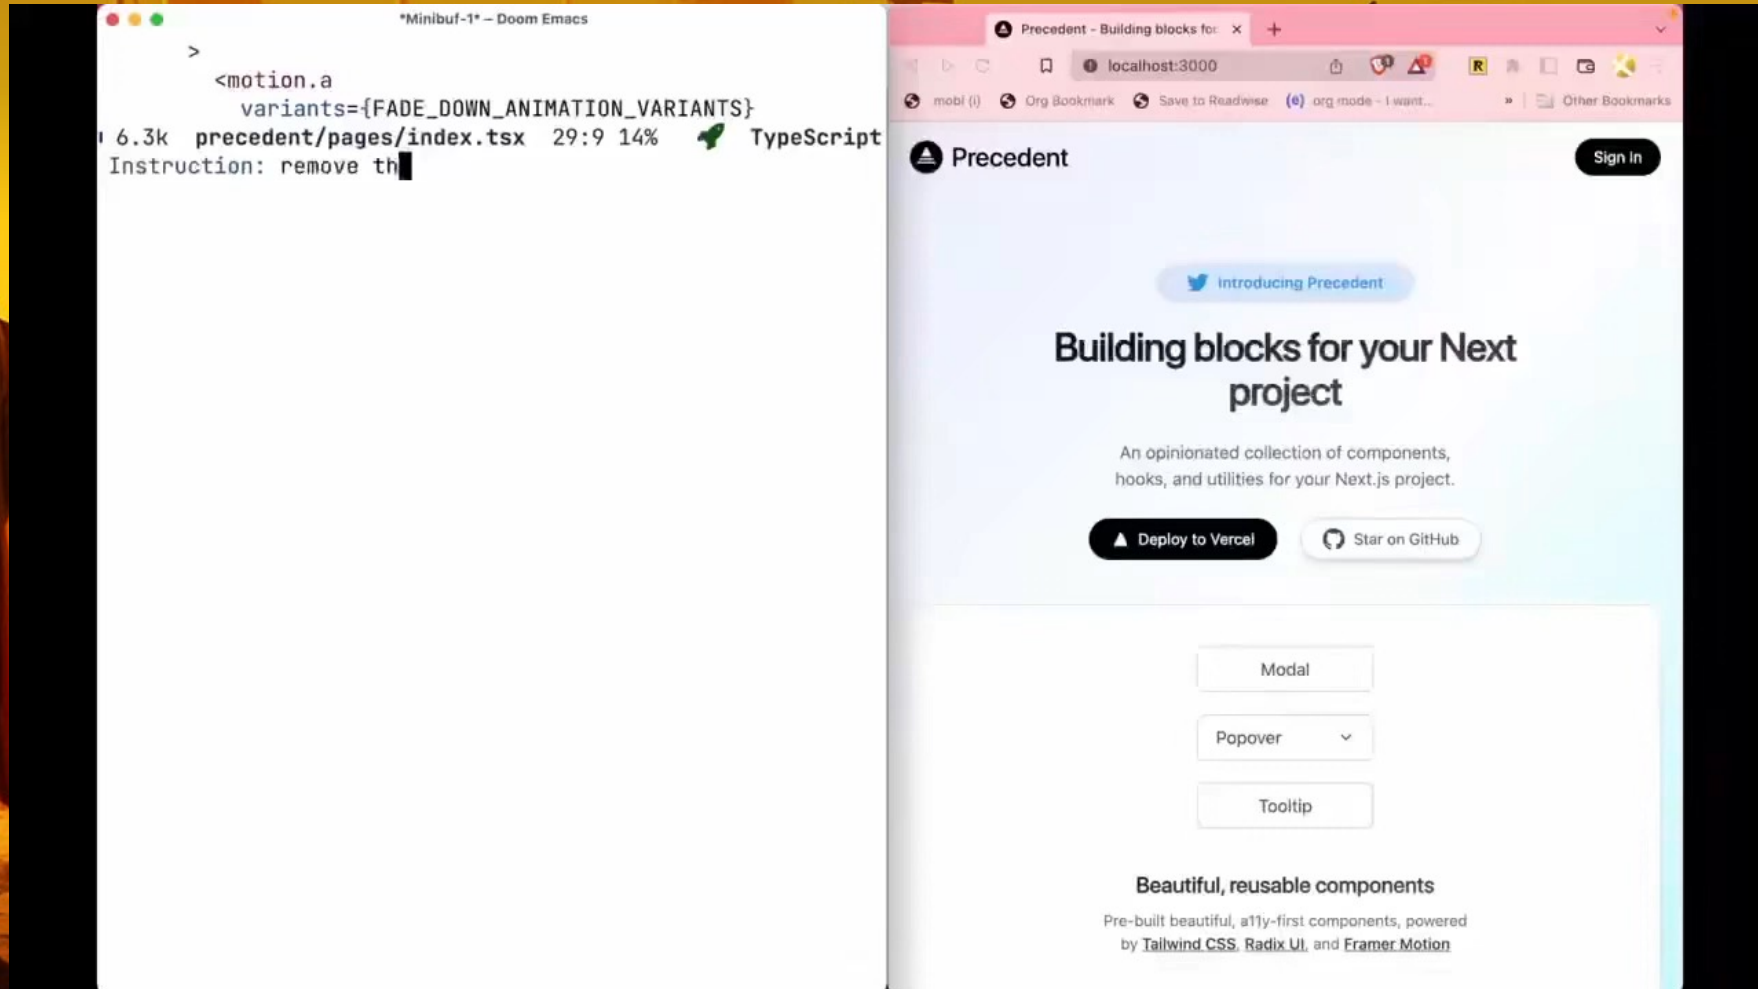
*Minibuf-1* – Doom Emacs

>
<motion.a
variants={FADE_DOWN_ANIMATION_VARIANTS}
6.3k precedent/pages/index.tsx 29:9 14% TypeScript
Instruction: remove th

Precedent - Building blocks for ×
localhost:3000
mobi (i) Org Bookmark Save to Readwise org mode - I want... » Other Bookmarks

Precedent
Sign in

Introducing Precedent

Building blocks for your Next project

An opinionated collection of components, hooks, and utilities for your Next.js project.

Deploy to Vercel
Star on GitHub

Modal
Popover
Tooltip

Beautiful, reusable components

Pre-built beautiful, a11y-first components, powered by Tailwind CSS, Radix UI, and Framer Motion